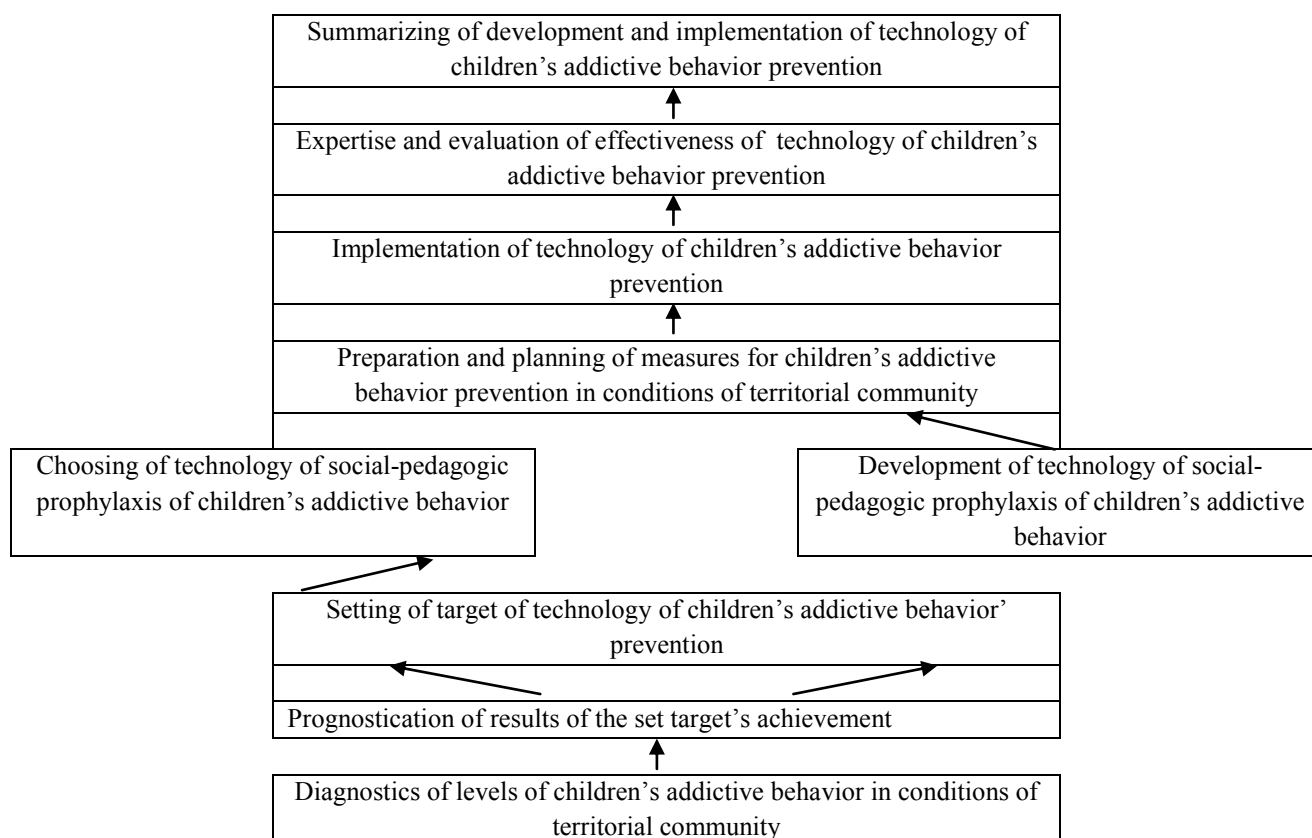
Summarizing of development and implementation of technology of children's addictive behavior prevention

Expertise and evaluation of effectiveness of technology of children's addictive behavior prevention

Implementation of technology of children's addictive behavior prevention

Preparation and planning of measures for children's addictive behavior prevention in conditions of territorial community

Choosing of technology of social-pedagogic prophylaxis of children's addictive behavior

Development of technology of social-pedagogic prophylaxis of children's addictive behavior

Setting of target of technology of children's addictive behavior' prevention

Prognostication of results of the set target's achievement

Diagnostics of levels of children's addictive behavior in conditions of territorial community